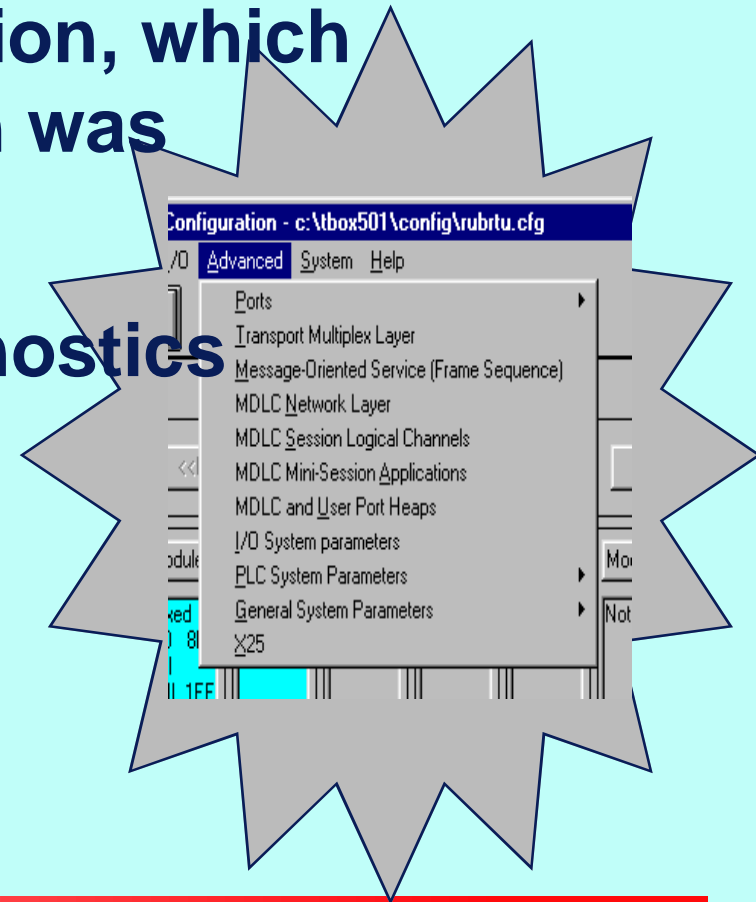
ion, which
was

nostics

Configuration - c:\tbox501\config\rubrtu.cfg
I/O Advanced System Help
Ports
Transport Multiplex Layer
Message-Oriented Service (Frame Sequence)
MDLC Network Layer
MDLC Session Logical Channels
MDLC Mini-Session Applications
MDLC and User Port Heaps
I/O System parameters
PLC System Parameters
General System Parameters
X25

<<
odule
xed
) 8
I
L 1FF
Mo
Not